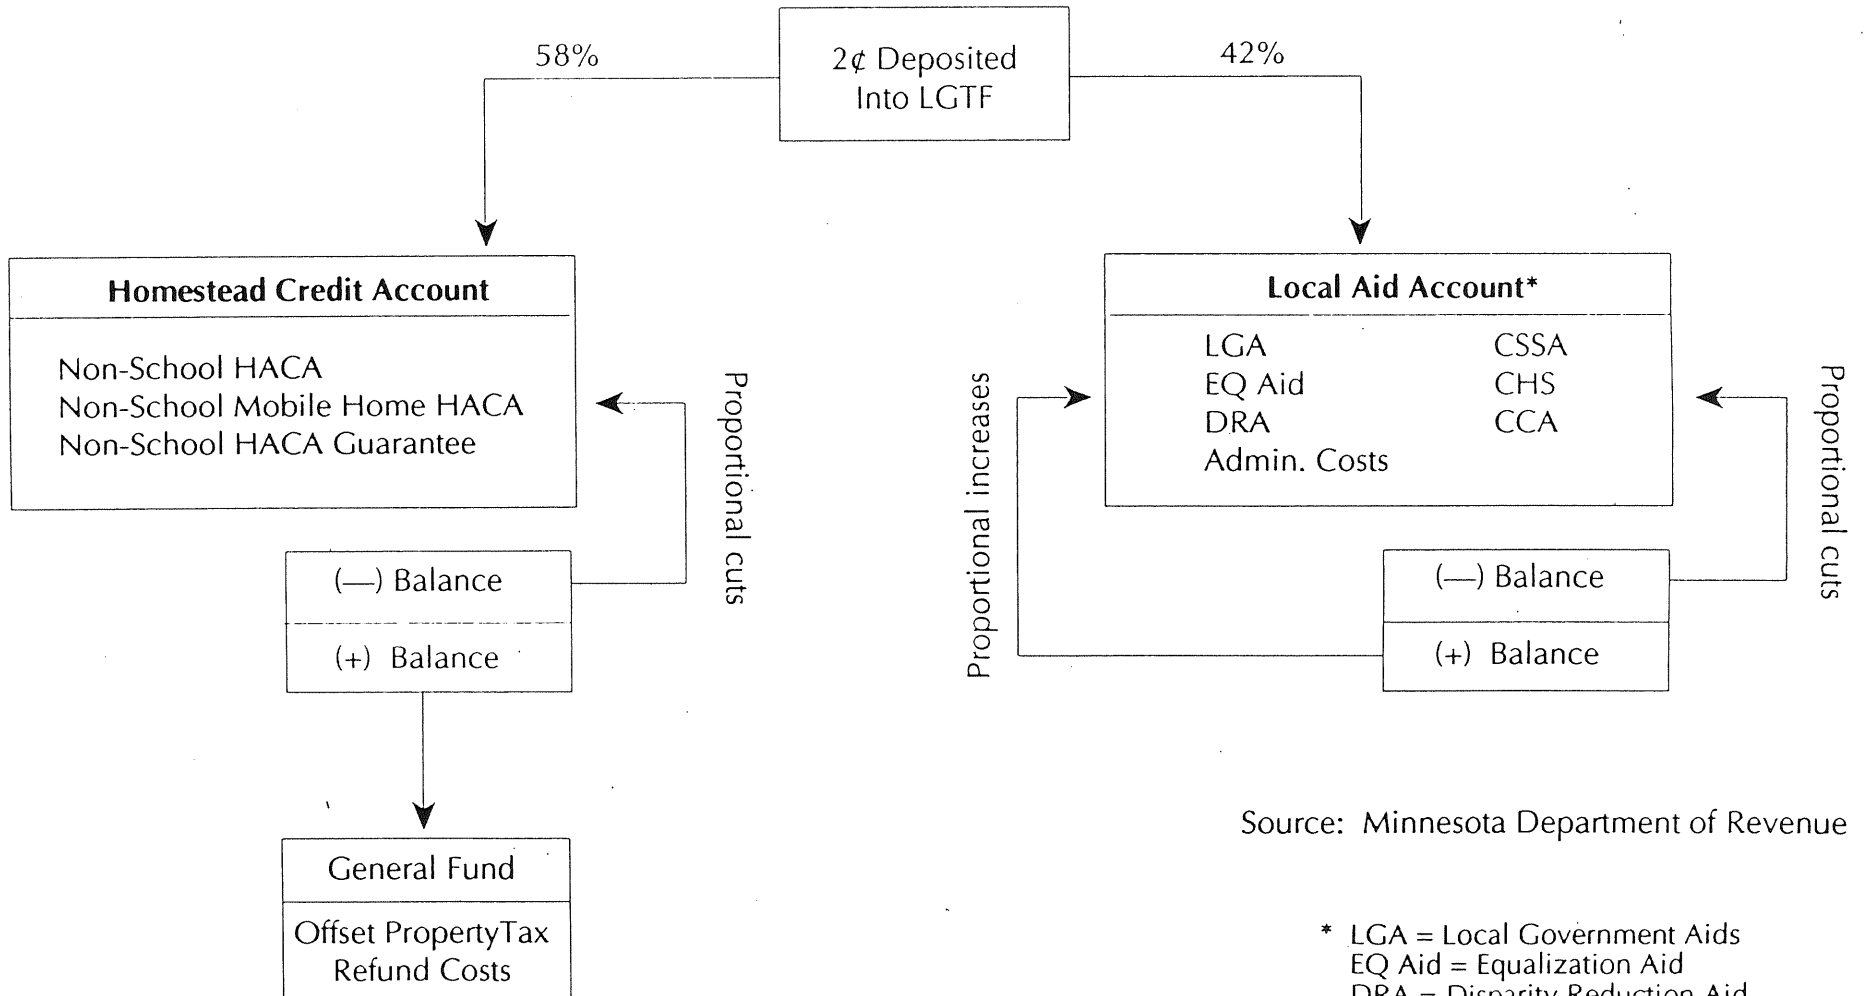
58%

2¢ Deposited Into LGTF

42%

Homestead Credit Account

Non-School HACA
Non-School Mobile Home HACA
Non-School HACA Guarantee

Proportional cuts

(—) Balance

(+) Balance

General Fund

Offset PropertyTax Refund Costs

Local Aid Account*

LGA
EQ Aid
DRA
Admin. Costs

CSSA
CHS
CCA

Proportional increases

Proportional cuts

(—) Balance

(+) Balance

Source: Minnesota Department of Revenue

* LGA = Local Government Aids
EQ Aid = Equalization Aid
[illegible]